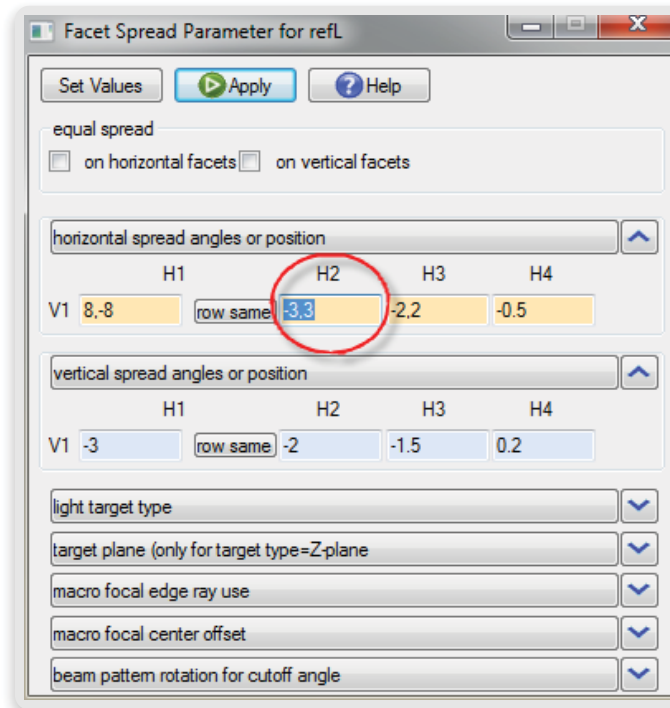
Facet Spread Parameter for refL

Set Values
Apply
Help

equal spread
on horizontal facets
on vertical facets

horizontal spread angles or position

| | H1 | | H2 | H3 | H4 |
|---|---|---|---|---|---|
| V1 | 8,-8 | row same | -3,3 | -2,2 | -0.5 |

vertical spread angles or position

| | H1 | | H2 | H3 | H4 |
|---|---|---|---|---|---|
| V1 | -3 | row same | -2 | -1.5 | 0.2 |

light target type
target plane (only for target type=Z-plane
macro focal edge ray use
macro focal center offset
beam pattern rotation for cutoff angle